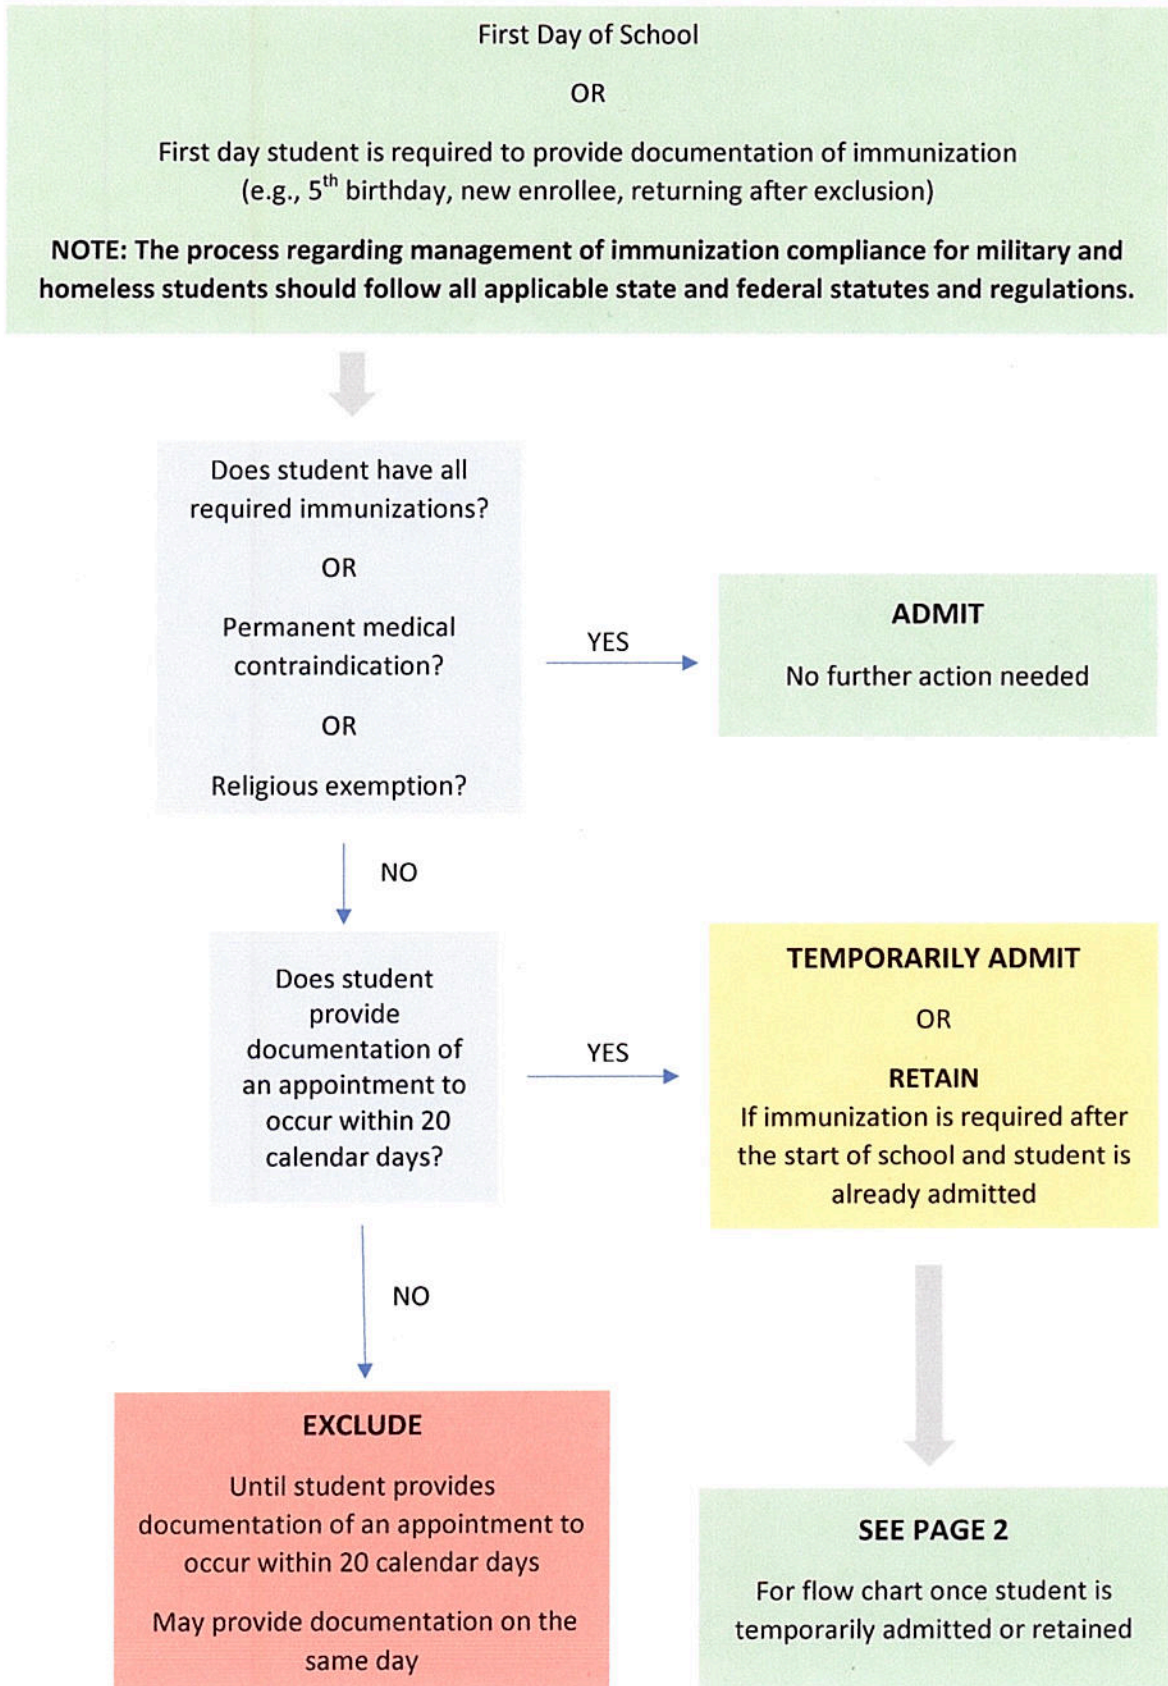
First Day of School

OR

First day student is required to provide documentation of immunization (e.g., $5^{th}$ birthday, new enrollee, returning after exclusion)

NOTE: The process regarding management of immunization compliance for military and homeless students should follow all applicable state and federal statutes and regulations.

Does student have all required immunizations?

OR

Permanent medical contraindication?

OR

Religious exemption?

YES

ADMIT

No further action needed

NO

Does student provide documentation of an appointment to occur within 20 calendar days?

YES

TEMPORARILY ADMIT

OR

RETAIN

If immunization is required after the start of school and student is already admitted

NO

EXCLUDE

Until student provides documentation of an appointment to occur within 20 calendar days

May provide documentation on the same day

SEE PAGE 2

For flow chart once student is temporarily admitted or retained